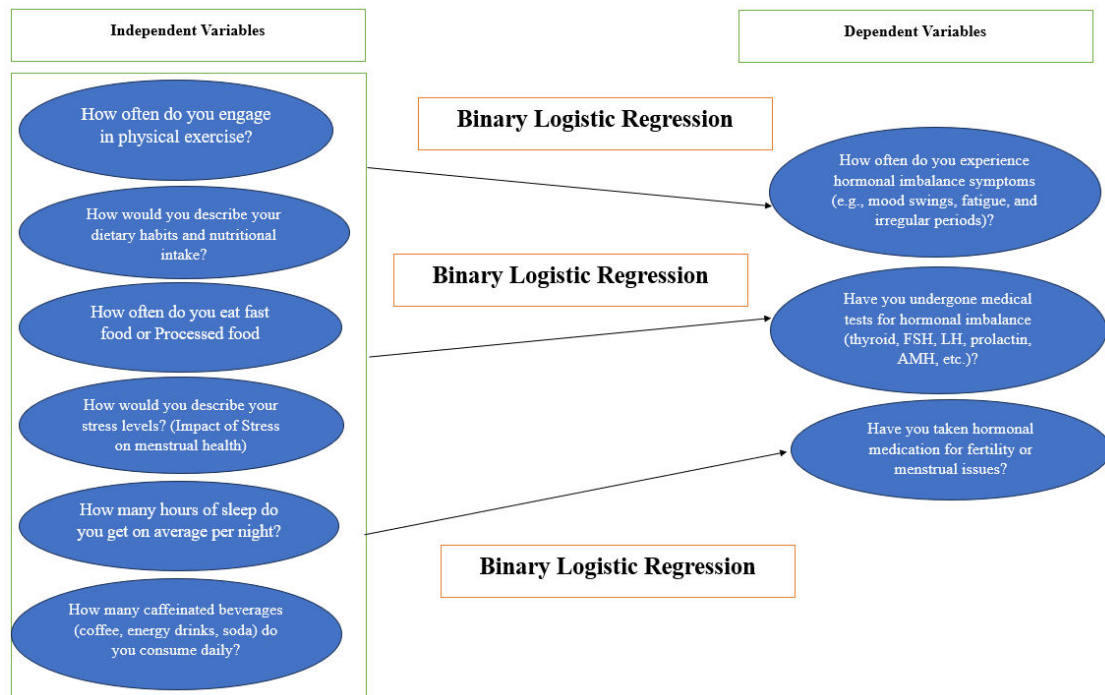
Independent Variables

Dependent Variables

How often do you engage in physical exercise?

How would you describe your dietary habits and nutritional intake?

How often do you eat fast food or Processed food

How would you describe your stress levels? (Impact of Stress on menstrual health)

How many hours of sleep do you get on average per night?

How many caffeinated beverages (coffee, energy drinks, soda) do you consume daily?

Binary Logistic Regression

Binary Logistic Regression

Binary Logistic Regression

How often do you experience hormonal imbalance symptoms (e.g., mood swings, fatigue, and irregular periods)?

Have you undergone medical tests for hormonal imbalance (thyroid, FSH, LH, prolactin, AMH, etc.)?

Have you taken hormonal medication for fertility or menstrual issues?